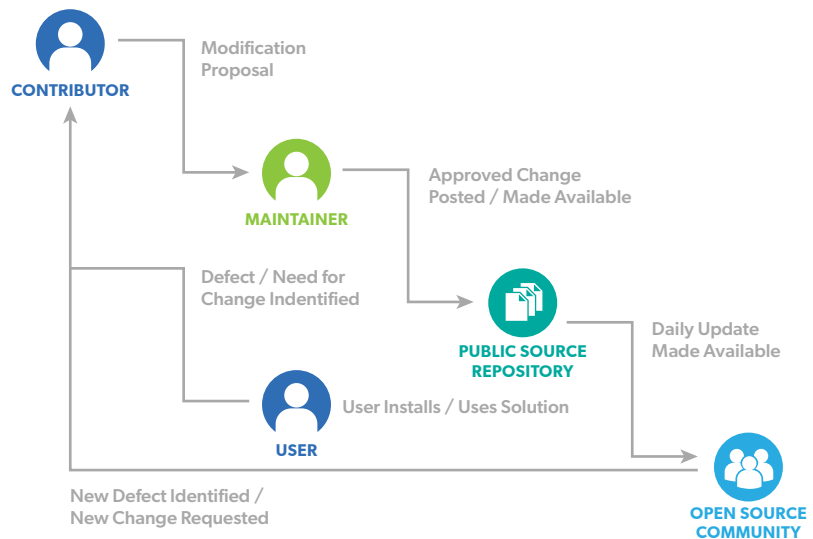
CONTRIBUTOR

Modification Proposal

MAINTAINER

Approved Change Posted / Made Available

Defect / Need for Change Indentified

PUBLIC SOURCE REPOSITORY

Daily Update Made Available

USER

User Installs / Uses Solution

New Defect Identified / New Change Requested

OPEN SOURCE COMMUNITY